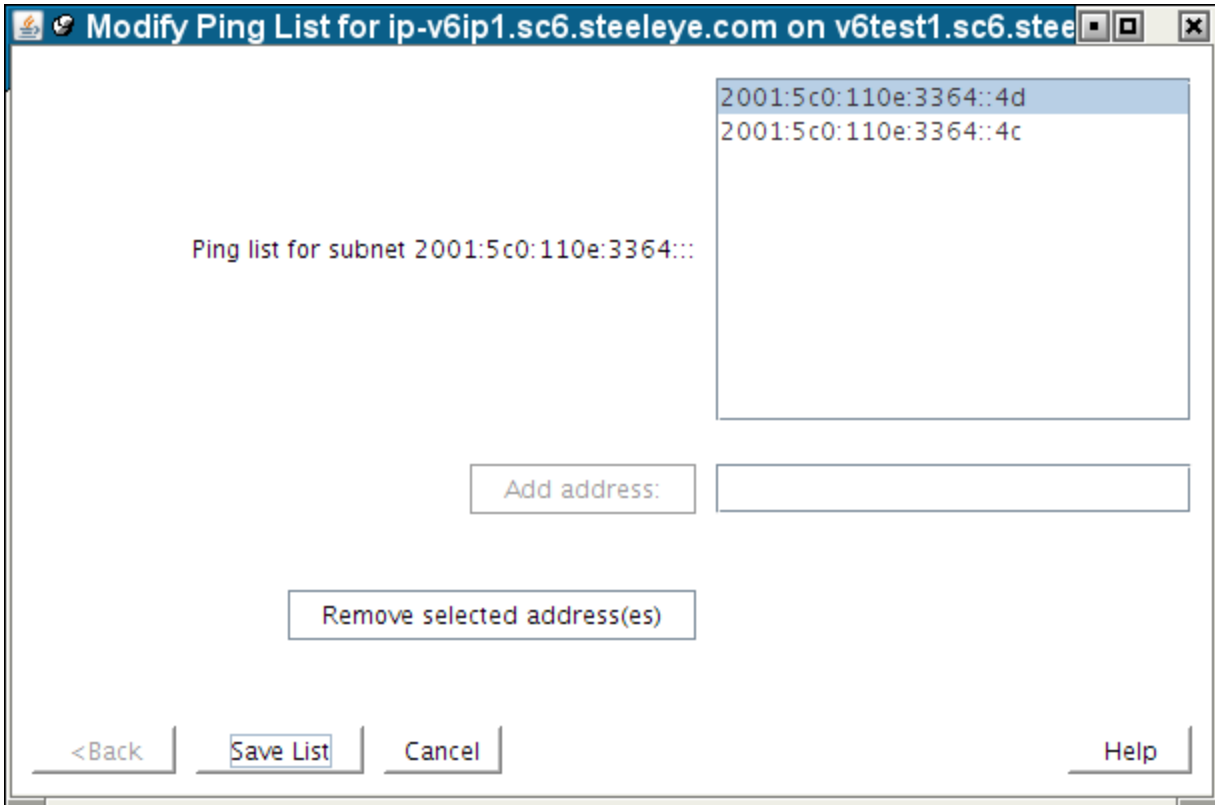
Modify Ping List for ip-v6ip1.sc6.steeleye.com on v6test1.sc6.stee

Ping list for subnet 2001:5c0:110e:3364:::

2001:5c0:110e:3364::4d
2001:5c0:110e:3364::4c

Add address:

Remove selected address(es)

<Back
Save List
Cancel
Help